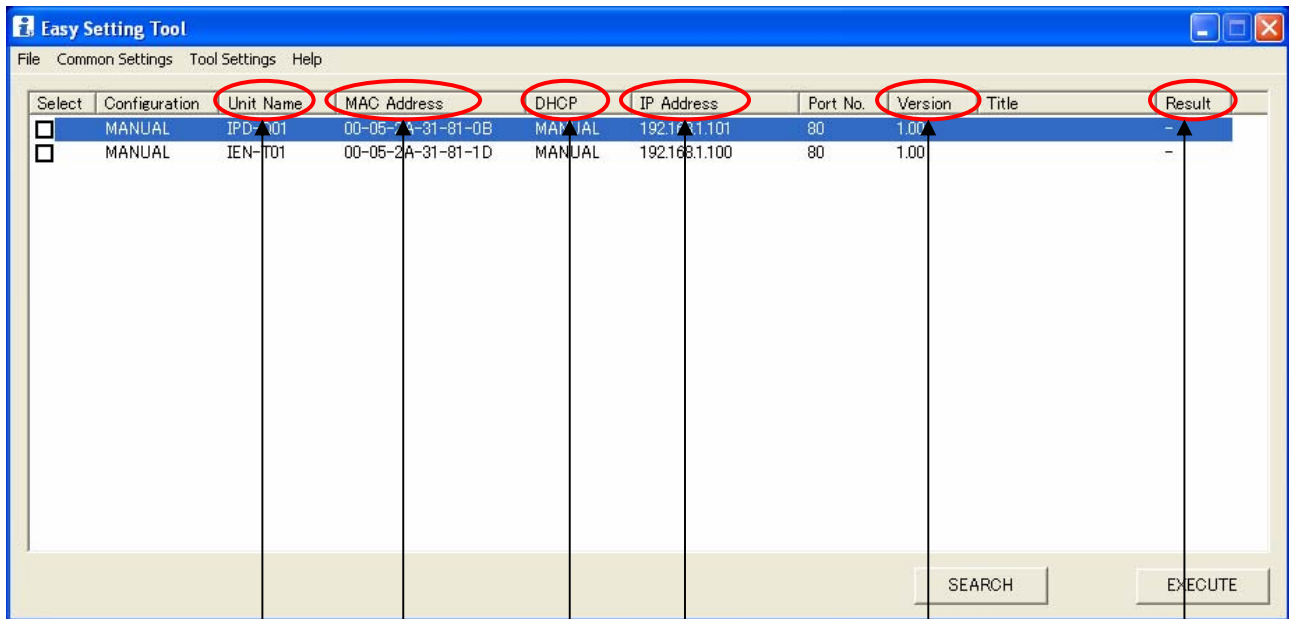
Easy Setting Tool

File Common Settings Tool Settings Help

| Select | Configuration | Unit Name | MAC Address | DHCP | IP Address | Port No. | Version | Title | Result |
|---|---|---|---|---|---|---|---|---|---|
| ☐ | MANUAL | IPD-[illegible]01 | 00-05-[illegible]A-31-81-0B | MA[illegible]UAL | 192.1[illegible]1.101 | 80 | 1.00 | | - |
| ☐ | MANUAL | IEN-T01 | 00-05-2A-31-81-1D | MANUAL | 192.168.1.100 | 80 | 1.00 | | - |

SEARCH EXECUTE